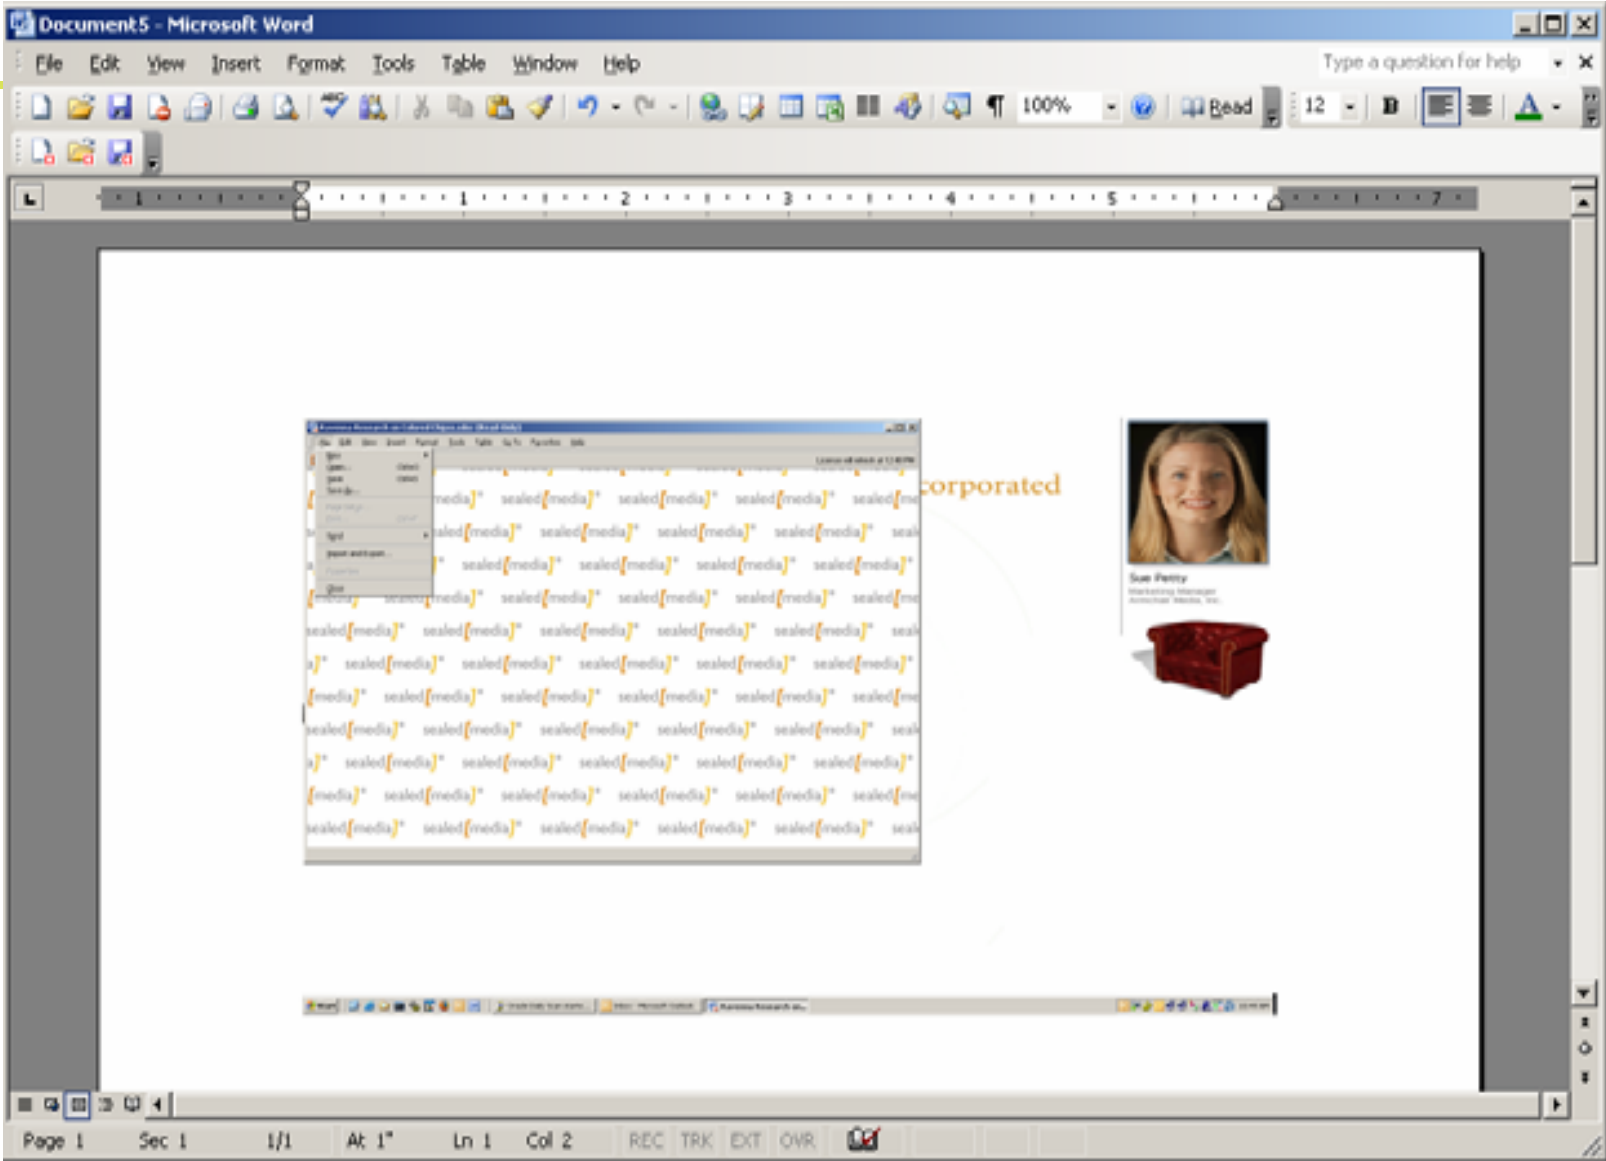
Document5 - Microsoft Word

File Edit View Insert Format Tools Table Window Help

Type a question for help

100% Read 12

1 2 3 4 5 7

sealed[media]* sealed[media]* sealed[media]* sealed[media]* sealed[media]*

corporated

Sue Petty

Page 1 Sec 1 1/1 At 1" Ln 1 Col 2 REC TRK EXT OVR